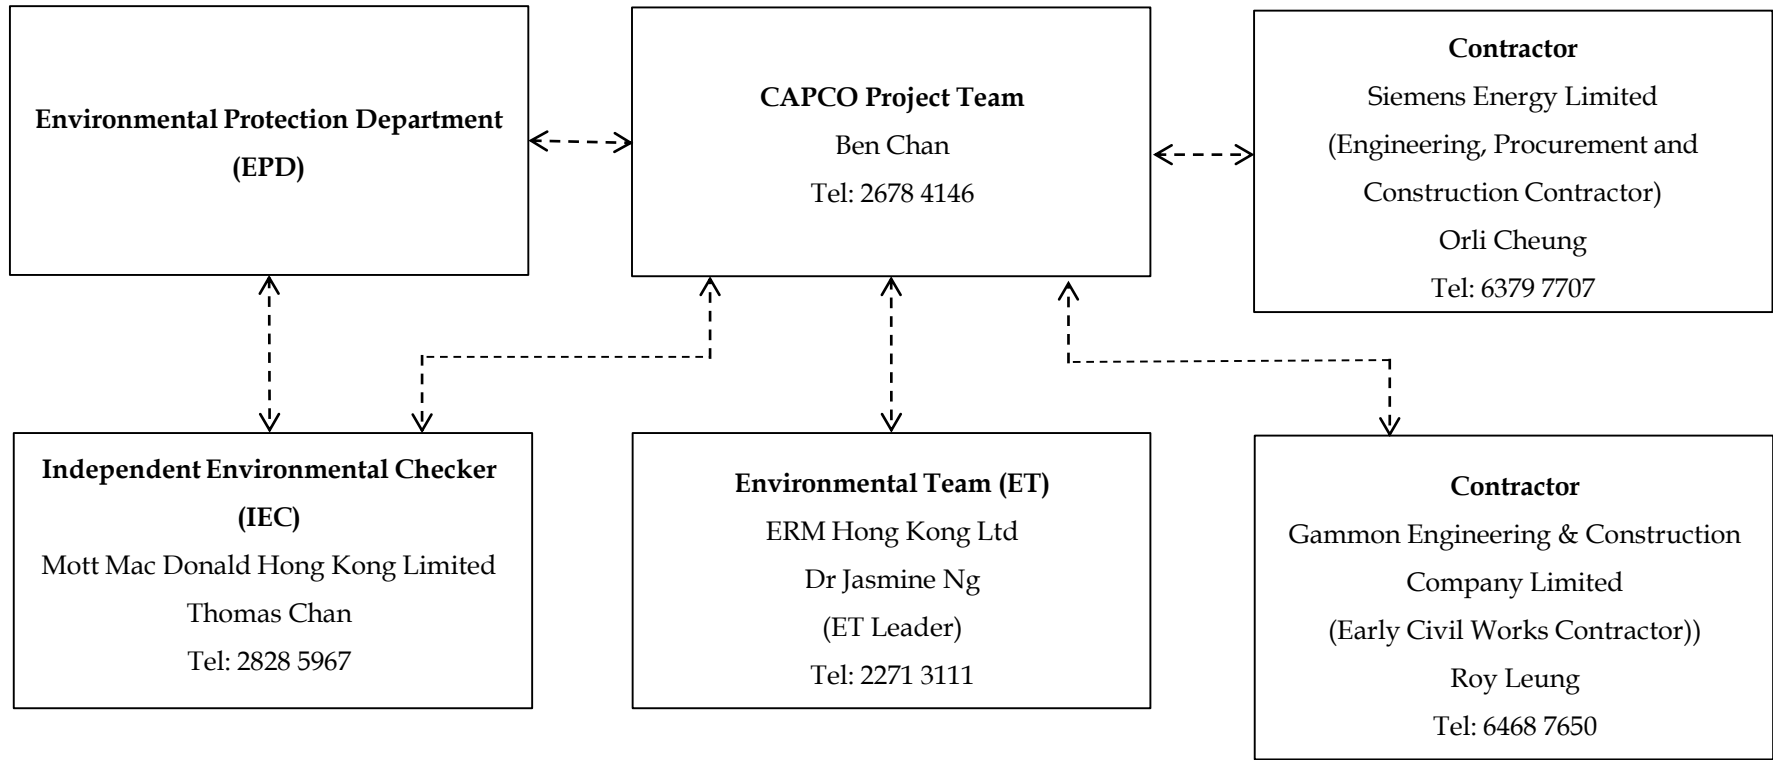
Environmental Protection Department (EPD)

CAPCO Project Team
Ben Chan
Tel: 2678 4146

Contractor
Siemens Energy Limited
(Engineering, Procurement and Construction Contractor)
Orli Cheung
Tel: 6379 7707

Independent Environmental Checker (IEC)
Mott Mac Donald Hong Kong Limited
Thomas Chan
Tel: 2828 5967

Environmental Team (ET)
ERM Hong Kong Ltd
Dr Jasmine Ng
(ET Leader)
Tel: 2271 3111

Contractor
Gammon Engineering & Construction Company Limited
(Early Civil Works Contractor))
Roy Leung
Tel: 6468 7650